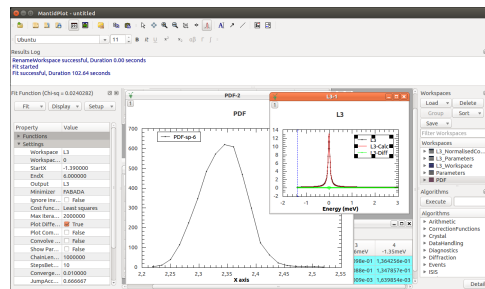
MantidPlot - untitled

Ubuntu 11

Results Log
RenameWorkspace successful, Duration 0.00 seconds
Fit started
Fit successful, Duration 102.64 seconds

Fit Function (Chi-sq = 0.0240282)
Fit Display Setup

| Property | Value |
|---|---|
| Functions | |
| Settings | |
| Workspace | L3 |
| Workspac... | 0 |
| StartX | -1.390000 |
| EndX | 6.000000 |
| Output | L3 |
| Minimizer | FABADA |
| Ignore inv... | False |
| Cost Func... | Least squares |
| Max itera... | 2000000 |
| Plot Diffe... | True |
| Plot Com... | False |
| Convolve ... | False |
| Show Par... | False |
| ChainLen... | 1000000 |
| StepsBet... | 10 |
| Converge... | 0.010000 |
| JumpAcc... | 0.666667 |

PDF-2
PDF
PDF-sp-0
700
600
500
400
300
200
100
0
2.2 2.25 2.3 2.35 2.4 2.45 2.5 2.55
X axis

L3-1
L3
14
12
10
8
6
4
2
0
L3
L3-Calc
L3-Diff
-2 -1 0 1 2 3
Energy (meV)

6
meV -1.35meV
08e-01 1.364256e-01
38e-01 1.347857e-01
09e-03 1.639854e-03

Workspaces
Load Delete
Group Sort
Save
Filter Workspaces
Workspaces
L3_NormalisedCo...
L3_Parameters
L3_Workspace
Parameters
PDF

Algorithms
Execute
Algorithms
Arithmetic
CorrectionFunctions
Crystal
DataHandling
Diagnostics
Diffraction
Events
ISIS
Detail